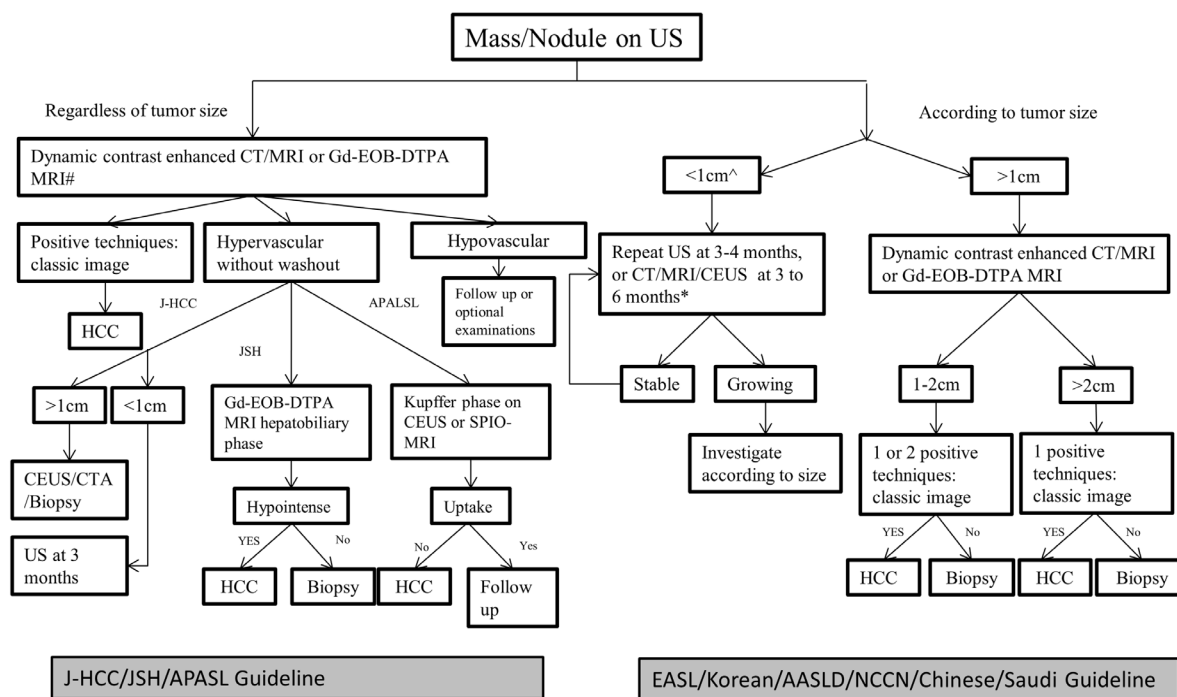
Mass/Nodule on US

Regardless of tumor size

According to tumor size

Dynamic contrast enhanced CT/MRI or Gd-EOB-DTPA MRI#

Positive techniques: classic image

Hypervascular without washout

Hypovascular

Follow up or optional examinations

J-HCC

HCC

JSH

APALSL

>1cm

<1cm

CEUS/CTA /Biopsy

US at 3 months

Gd-EOB-DTPA MRI hepatobiliary phase

Hypointense

YES

No

HCC

Biopsy

Kupffer phase on CEUS or SPIO-MRI

Uptake

No

Yes

HCC

Follow up

<1cm^

>1cm

Repeat US at 3-4 months, or CT/MRI/CEUS at 3 to 6 months*

Stable

Growing

Investigate according to size

Dynamic contrast enhanced CT/MRI or Gd-EOB-DTPA MRI

1-2cm

>2cm

1 or 2 positive techniques: classic image

1 positive techniques: classic image

YES

No

YES

No

HCC

Biopsy

HCC

Biopsy

J-HCC/JSH/APASL Guideline

EASL/Korean/AASLD/NCCN/Chinese/Saudi Guideline